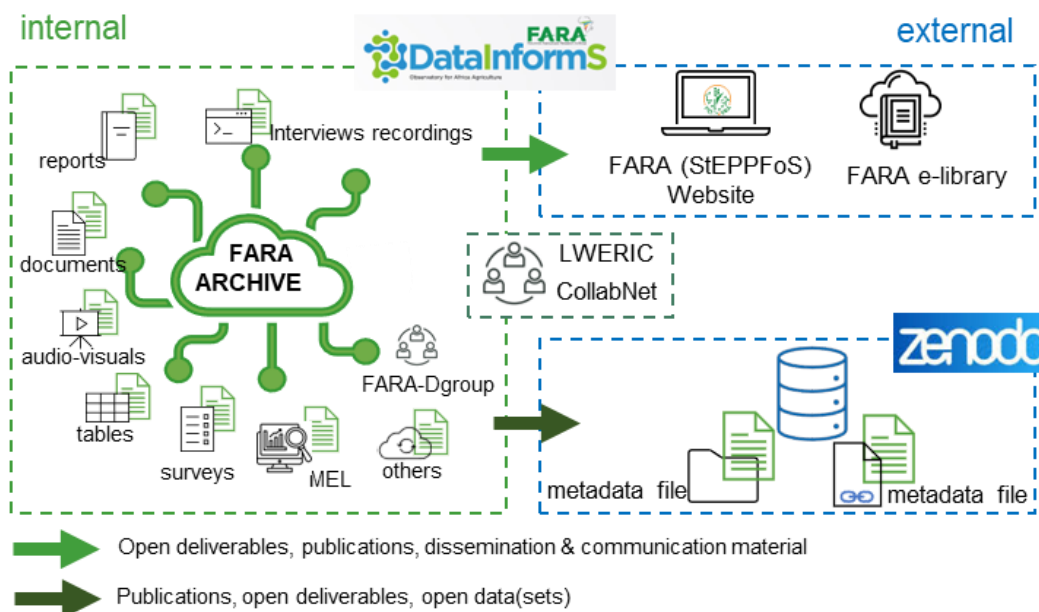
internal

FARA DataInformS
Observatory for Africa Agriculture

external

reports

Interviews recordings

FARA (StEPPFoS) Website

FARA e-library

documents

FARA ARCHIVE

LWERIC
CollabNet

audio-visuals

FARA-Dgroup

zenodo

tables

surveys

MEL

others

metadata file

metadata file

Open deliverables, publications, dissemination & communication material

Publications, open deliverables, open data(sets)